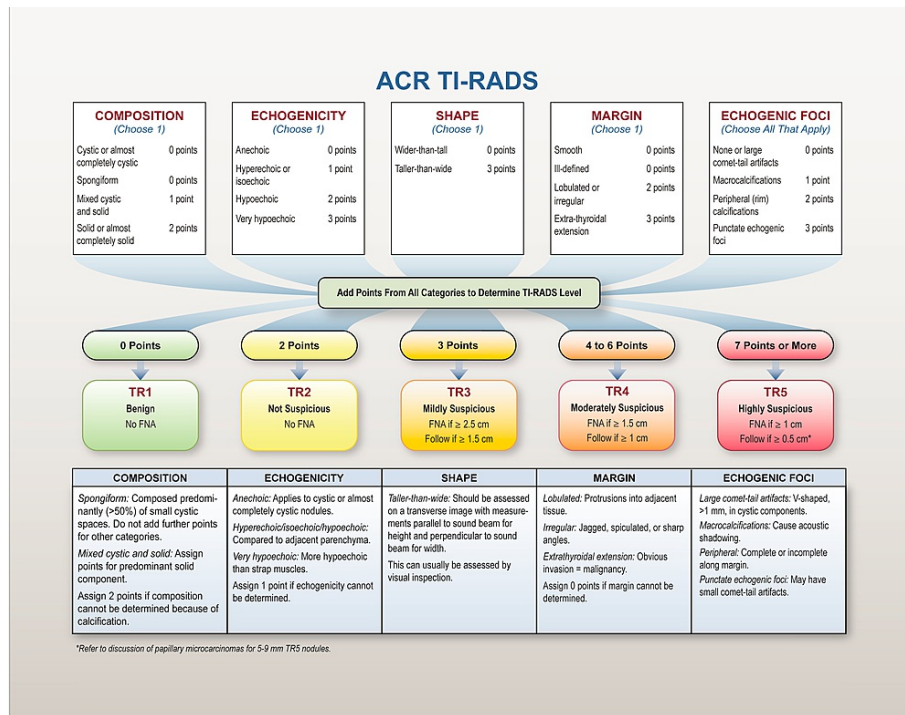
ACR TI-RADS

COMPOSITION
(Choose 1)

| | |
|---|---|
| Cystic or almost completely cystic | 0 points |
| Spongiform | 0 points |
| Mixed cystic and solid | 1 point |
| Solid or almost completely solid | 2 points |

ECHOGENICITY
(Choose 1)

| | |
|---|---|
| Anechoic | 0 points |
| Hyperechoic or isoechoic | 1 point |
| Hypoechoic | 2 points |
| Very hypoechoic | 3 points |

SHAPE
(Choose 1)

| | |
|---|---|
| Wider-than-tall | 0 points |
| Taller-than-wide | 3 points |

MARGIN
(Choose 1)

| | |
|---|---|
| Smooth | 0 points |
| Ill-defined | 0 points |
| Lobulated or irregular | 2 points |
| Extra-thyroidal extension | 3 points |

ECHOGENIC FOCI
(Choose All That Apply)

| | |
|---|---|
| None or large comet-tail artifacts | 0 points |
| Macrocalcifications | 1 point |
| Peripheral (rim) calcifications | 2 points |
| Punctate echogenic foci | 3 points |

Add Points From All Categories to Determine TI-RADS Level

0 Points
TR1
Benign
No FNA

2 Points
TR2
Not Suspicious
No FNA

3 Points
TR3
Mildly Suspicious
FNA if ≥ 2.5 cm
Follow if ≥ 1.5 cm

4 to 6 Points
TR4
Moderately Suspicious
FNA if ≥ 1.5 cm
Follow if ≥ 1 cm

7 Points or More
TR5
Highly Suspicious
FNA if ≥ 1 cm
Follow if ≥ 0.5 cm*

COMPOSITION
Spongiform: Composed predominantly (>50%) of small cystic spaces. Do not add further points for other categories.
Mixed cystic and solid: Assign points for predominant solid component.
Assign 2 points if composition cannot be determined because of calcification.

ECHOGENICITY
Anechoic: Applies to cystic or almost completely cystic nodules.
Hyperechoic/isoechoic/hypoechoic: Compared to adjacent parenchyma.
Very hypoechoic: More hypoechoic than strap muscles.
Assign 1 point if echogenicity cannot be determined.

SHAPE
Taller-than-wide: Should be assessed on a transverse image with measurements parallel to sound beam for height and perpendicular to sound beam for width.
This can usually be assessed by visual inspection.

MARGIN
Lobulated: Protrusions into adjacent tissue.
Irregular: Jagged, spiculated, or sharp angles.
Extrathyroidal extension: Obvious invasion = malignancy.
Assign 0 points if margin cannot be determined.

ECHOGENIC FOCI
Large comet-tail artifacts: V-shaped, >1 mm, in cystic components.
Macrocalcifications: Cause acoustic shadowing.
Peripheral: Complete or incomplete along margin.
Punctate echogenic foci: May have small comet-tail artifacts.

*Refer to discussion of papillary microcarcinomas for 5-9 mm TR5 nodules.